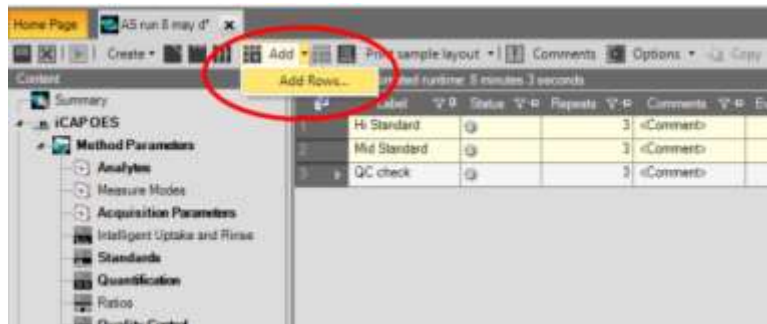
Home Page | AS run 8 may d* ×

Create ▾ | Add ▾ | Print sample layout ▾ | Comments | Options ▾ | Copy

Add Rows...

Content

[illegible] estimated runtime: 8 minutes 3 seconds

Summary
iCAPOES
Method Parameters
Analytes
Measure Modes
Acquisition Parameters
Intelligent Uptake and Rinse
Standards
Quantification
Ratios
Quality Control

| | Label | Status | Repeats | Comments |
|---|---|---|---|---|
| 1 | Hi Standard | | 3 | <Comment> |
| 2 | Mid Standard | | 3 | <Comment> |
| 3 | QC check | | 3 | <Comment> |